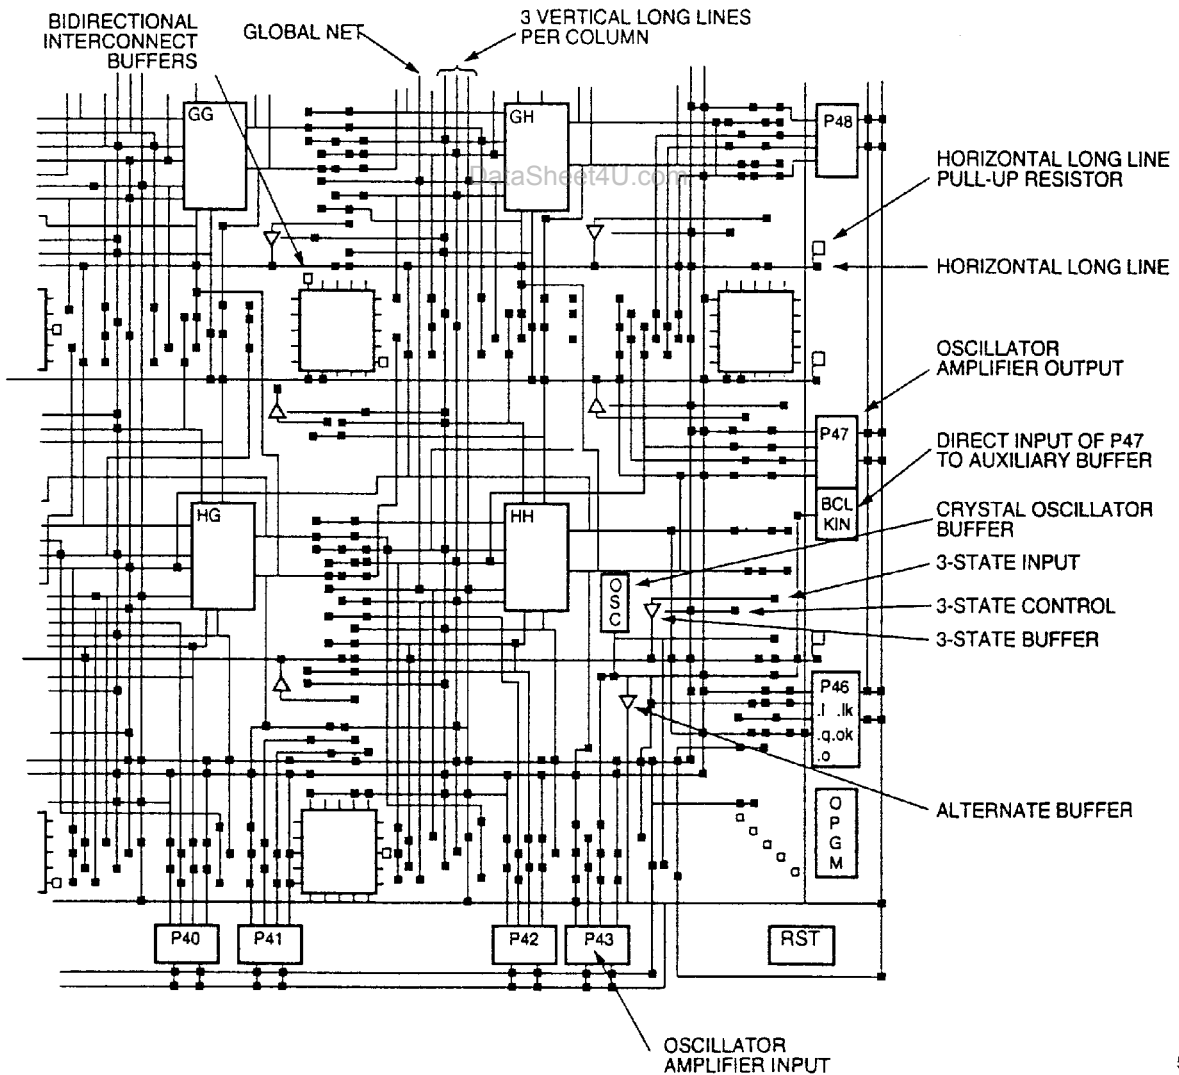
BIDIRECTIONAL INTERCONNECT BUFFERS

GLOBAL NET

3 VERTICAL LONG LINES PER COLUMN

GG

GH

P48

DataSheet4U.com

HORIZONTAL LONG LINE PULL-UP RESISTOR

HORIZONTAL LONG LINE

OSCILLATOR AMPLIFIER OUTPUT

P47

DIRECT INPUT OF P47 TO AUXILIARY BUFFER

BCL KIN

CRYSTAL OSCILLATOR BUFFER

HG

HH

OSC

3-STATE INPUT

3-STATE CONTROL

3-STATE BUFFER

P46
.I .lk
.q,ok
.o

ALTERNATE BUFFER

O P G M

P40

P41

P42

P43

RST

OSCILLATOR AMPLIFIER INPUT